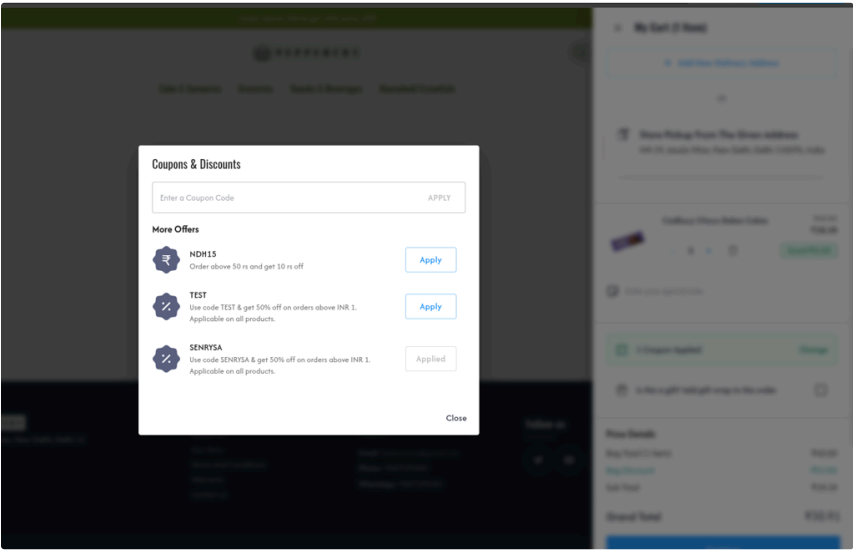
Coupons & Discounts

Enter a Coupon Code APPLY

More Offers

NDH15
Order above 50 rs and get 10 rs off
Apply

TEST
Use code TEST & get 50% off on orders above INR 1. Applicable on all products.
Apply

SENRYSA
Use code SENRYSA & get 50% off on orders above INR 1. Applicable on all products.
Applied

Close

My Cart (1 Item)

Store Pickup From The Given Address

1 Coupon Applied

Price Details

Grand Total